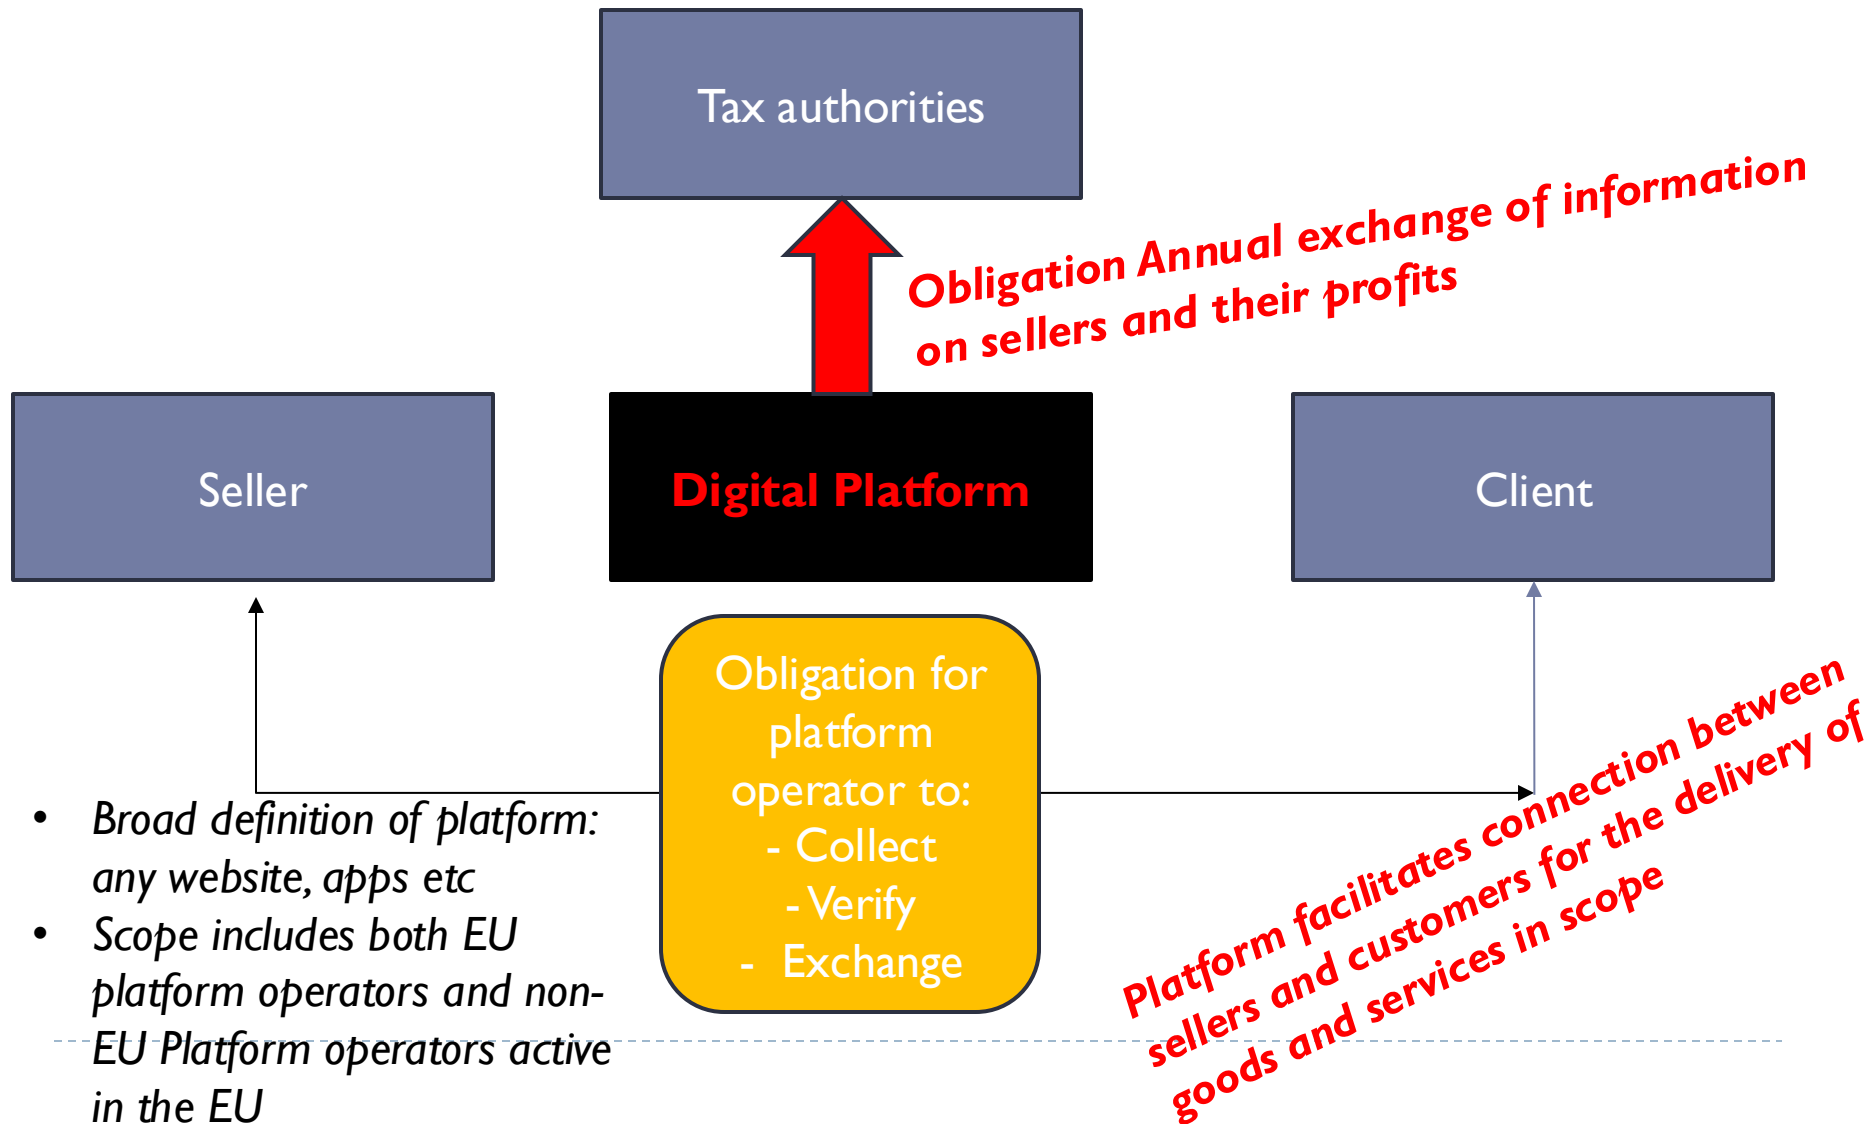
Tax authorities

Obligation Annual exchange of information on sellers and their profits

Seller

Digital Platform

Client

Obligation for platform operator to:
- Collect
- Verify
- Exchange

• Broad definition of platform: any website, apps etc
• Scope includes both EU platform operators and non-EU Platform operators active in the EU

Platform facilitates connection between sellers and customers for the delivery of goods and services in scope